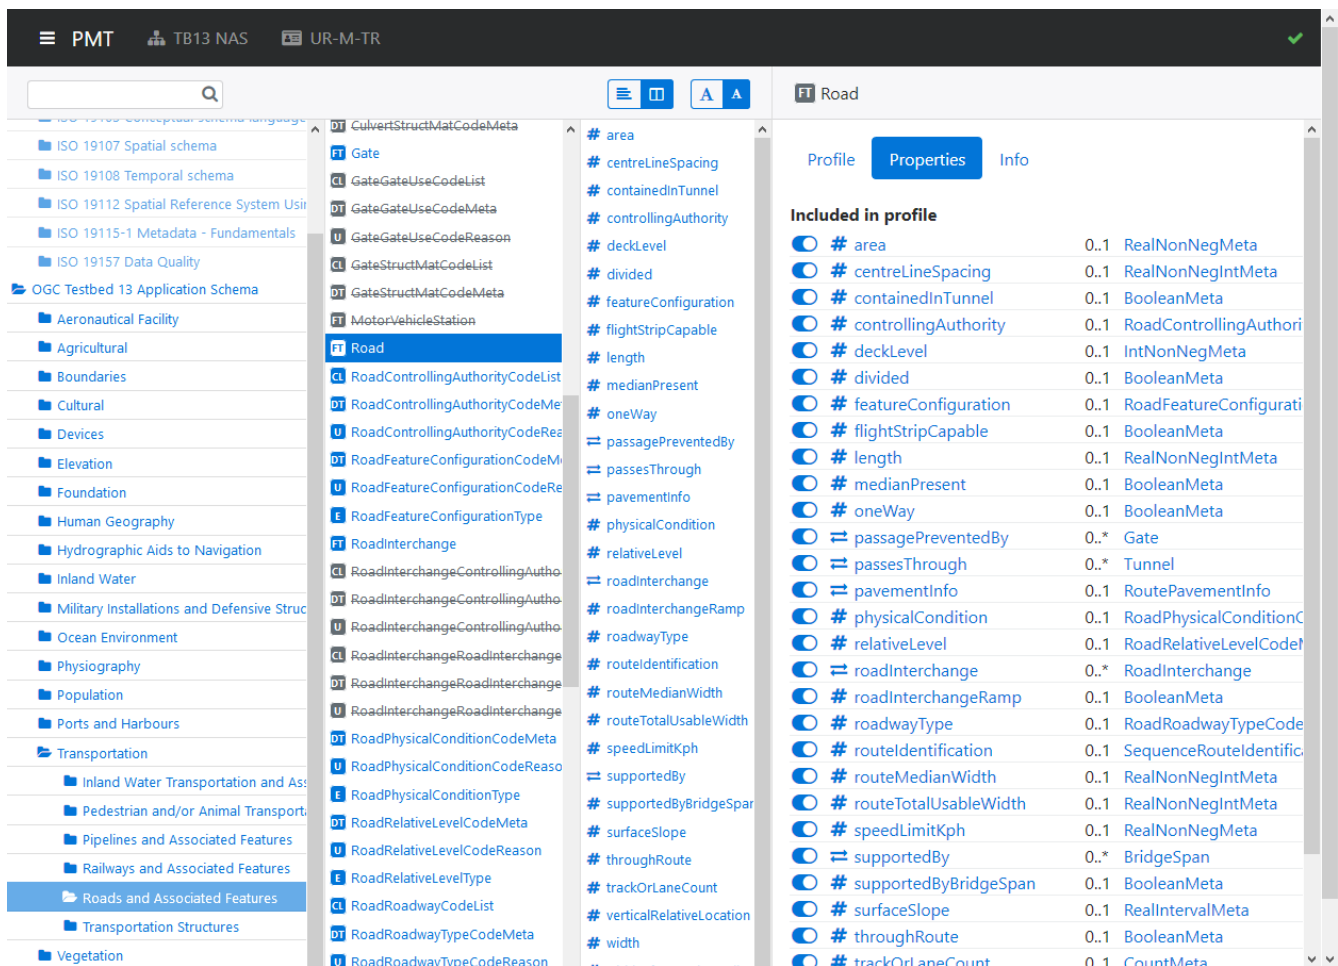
PMT TB13 NAS UR-M-TR

A A

FT Road

ISO 19107 Spatial schema
ISO 19108 Temporal schema
ISO 19112 Spatial Reference System Usi
ISO 19115-1 Metadata - Fundamentals
ISO 19157 Data Quality
OGC Testbed 13 Application Schema
Aeronautical Facility
Agricultural
Boundaries
Cultural
Devices
Elevation
Foundation
Human Geography
Hydrographic Aids to Navigation
Inland Water
Military Installations and Defensive Struc
Ocean Environment
Physiography
Population
Ports and Harbours
Transportation
Inland Water Transportation and As
Pedestrian and/or Animal Transport
Pipelines and Associated Features
Railways and Associated Features
Roads and Associated Features
Transportation Structures
Vegetation

DT CulvertStructMatCodeMeta
FT Gate
CL GateGateUseCodeList
DT GateGateUseCodeMeta
U GateGateUseCodeReason
CL GateStructMatCodeList
DT GateStructMatCodeMeta
FT MotorVehicleStation
FT Road
CL RoadControllingAuthorityCodeList
DT RoadControllingAuthorityCodeMe
U RoadControllingAuthorityCodeRea
DT RoadFeatureConfigurationCodeM
U RoadFeatureConfigurationCodeRe
E RoadFeatureConfigurationType
FT RoadInterchange
CL RoadInterchangeControllingAutho
DT RoadInterchangeControllingAutho
U RoadInterchangeControllingAutho
CL RoadInterchangeRoadInterchange
DT RoadInterchangeRoadInterchange
U RoadInterchangeRoadInterchange
DT RoadPhysicalConditionCodeMeta
U RoadPhysicalConditionCodeReaso
E RoadPhysicalConditionType
DT RoadRelativeLevelCodeMeta
U RoadRelativeLevelCodeReason
E RoadRelativeLevelType
CL RoadRoadwayCodeList
DT RoadRoadwayTypeCodeMeta
U RoadRoadwayTypeCodeReason

# area
# centreLineSpacing
# containedInTunnel
# controllingAuthority
# deckLevel
# divided
# featureConfiguration
# flightStripCapable
# length
# medianPresent
# oneWay
⇄ passagePreventedBy
⇄ passesThrough
⇄ pavementInfo
# physicalCondition
# relativeLevel
⇄ roadInterchange
# roadInterchangeRamp
# roadwayType
# routeIdentification
# routeMedianWidth
# routeTotalUsableWidth
# speedLimitKph
⇄ supportedBy
# supportedByBridgeSpar
# surfaceSlope
# throughRoute
# trackOrLaneCount
# verticalRelativeLocation
# width

Profile Properties Info

Included in profile

| | | |
|---|---|---|
| # area | 0..1 | RealNonNegMeta |
| # centreLineSpacing | 0..1 | RealNonNegIntMeta |
| # containedInTunnel | 0..1 | BooleanMeta |
| # controllingAuthority | 0..1 | RoadControllingAuthori |
| # deckLevel | 0..1 | IntNonNegMeta |
| # divided | 0..1 | BooleanMeta |
| # featureConfiguration | 0..1 | RoadFeatureConfigurati |
| # flightStripCapable | 0..1 | BooleanMeta |
| # length | 0..1 | RealNonNegIntMeta |
| # medianPresent | 0..1 | BooleanMeta |
| # oneWay | 0..1 | BooleanMeta |
| ⇄ passagePreventedBy | 0..* | Gate |
| ⇄ passesThrough | 0..* | Tunnel |
| ⇄ pavementInfo | 0..1 | RoutePavementInfo |
| # physicalCondition | 0..1 | RoadPhysicalCondition |
| # relativeLevel | 0..1 | RoadRelativeLevelCode |
| ⇄ roadInterchange | 0..* | RoadInterchange |
| # roadInterchangeRamp | 0..1 | BooleanMeta |
| # roadwayType | 0..1 | RoadRoadwayTypeCode |
| # routeIdentification | 0..1 | SequenceRouteIdentific |
| # routeMedianWidth | 0..1 | RealNonNegIntMeta |
| # routeTotalUsableWidth | 0..1 | RealNonNegIntMeta |
| # speedLimitKph | 0..1 | RealNonNegMeta |
| ⇄ supportedBy | 0..* | BridgeSpan |
| # supportedByBridgeSpan | 0..1 | BooleanMeta |
| # surfaceSlope | 0..1 | RealIntervalMeta |
| # throughRoute | 0..1 | BooleanMeta |
| # trackOrLaneCount | 0..1 | CountMeta |